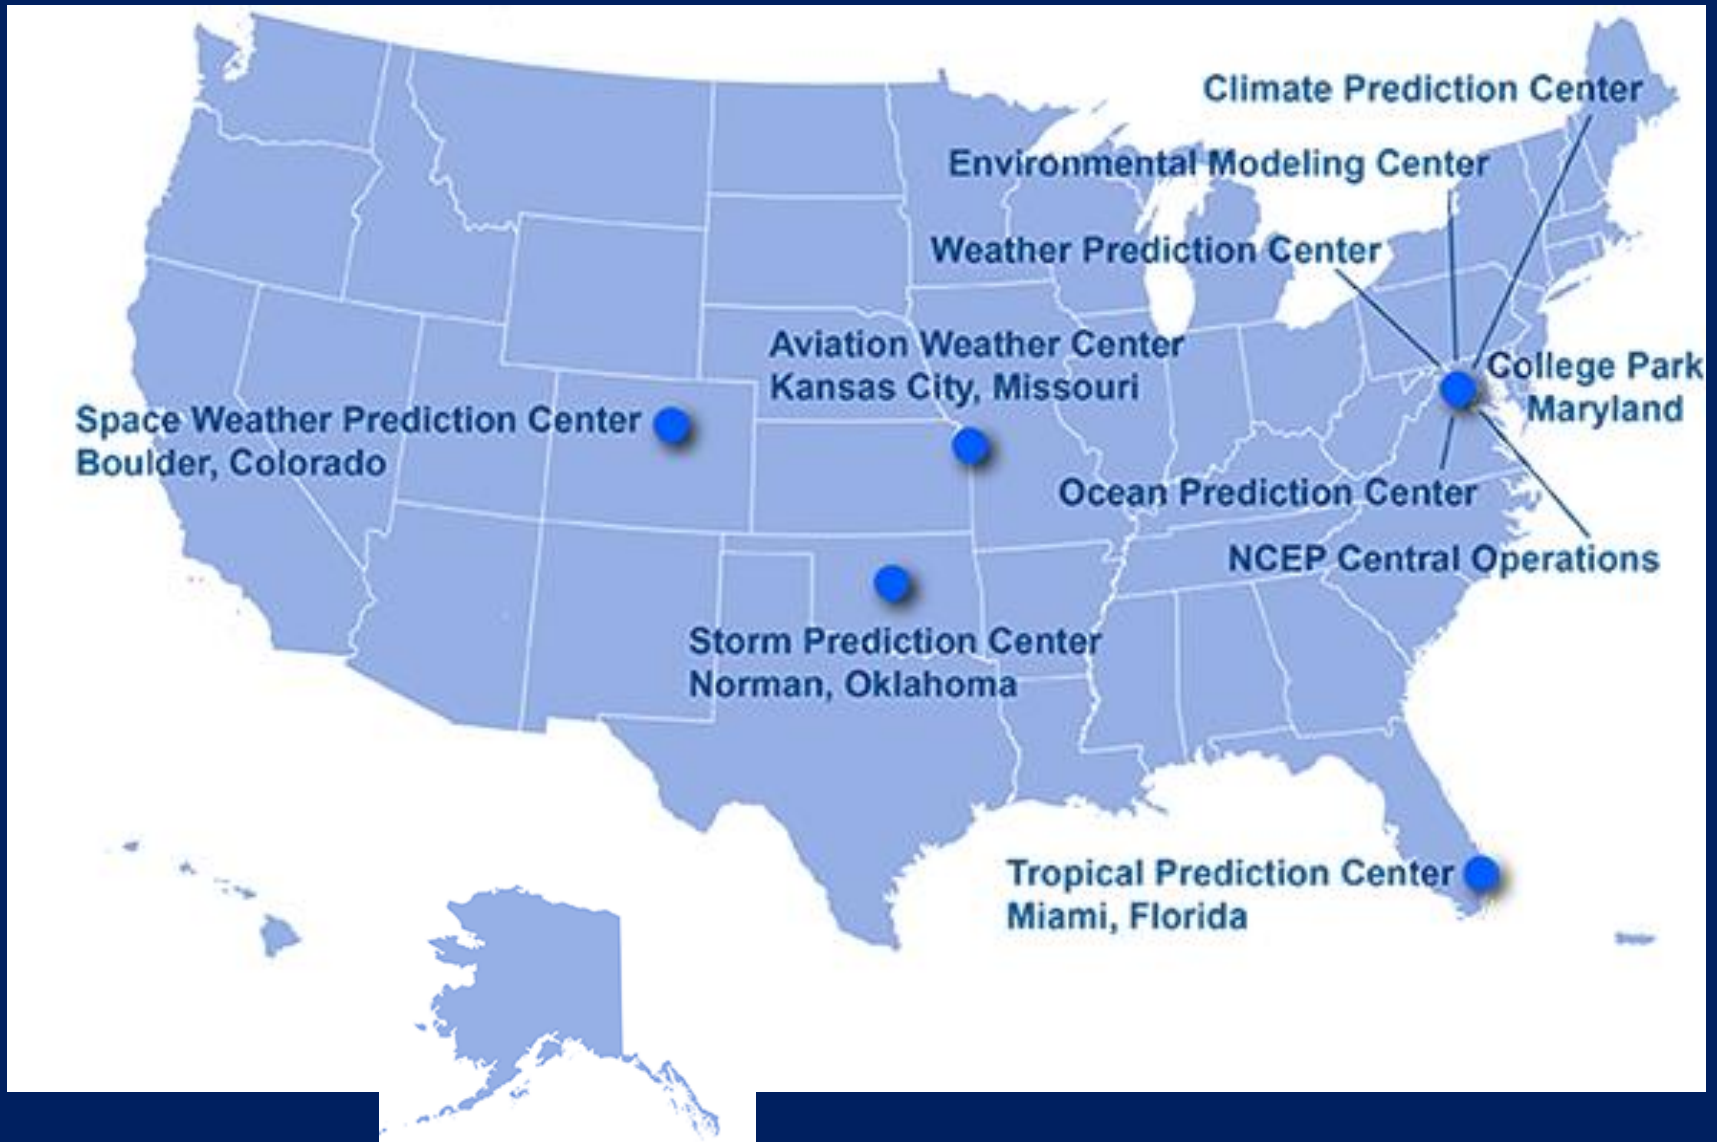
Climate Prediction Center

Environmental Modeling Center

Weather Prediction Center

Aviation Weather Center
Kansas City, Missouri

College Park
Maryland

Space Weather Prediction Center
Boulder, Colorado

Ocean Prediction Center

NCEP Central Operations

Storm Prediction Center
Norman, Oklahoma

Tropical Prediction Center
Miami, Florida